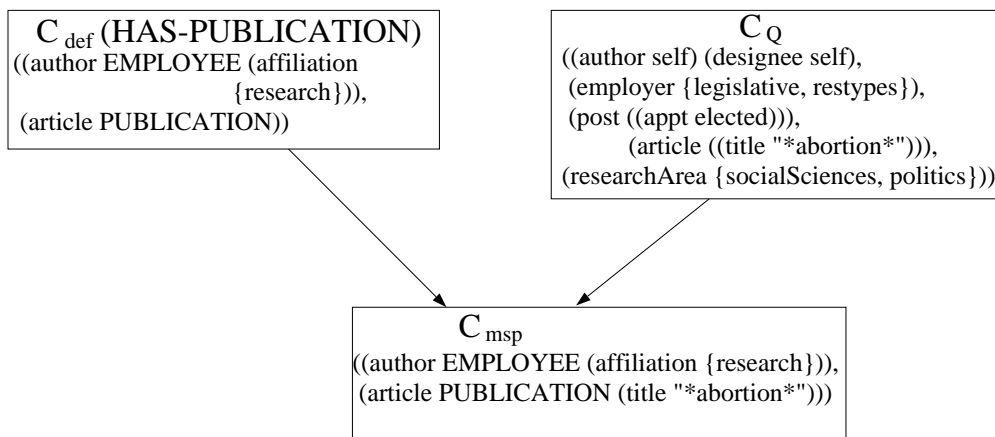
$C_{def}$ (HAS-PUBLICATION)
((author EMPLOYEE (affiliation {research})),
(article PUBLICATION))

$C_Q$
((author self) (designee self),
(employer {legislative, restypes}),
(post ((appt elected))),
(article ((title "*abortion*"))),
(researchArea {socialSciences, politics}))

$C_{msp}$
((author EMPLOYEE (affiliation {research})),
(article PUBLICATION (title "*abortion*")))